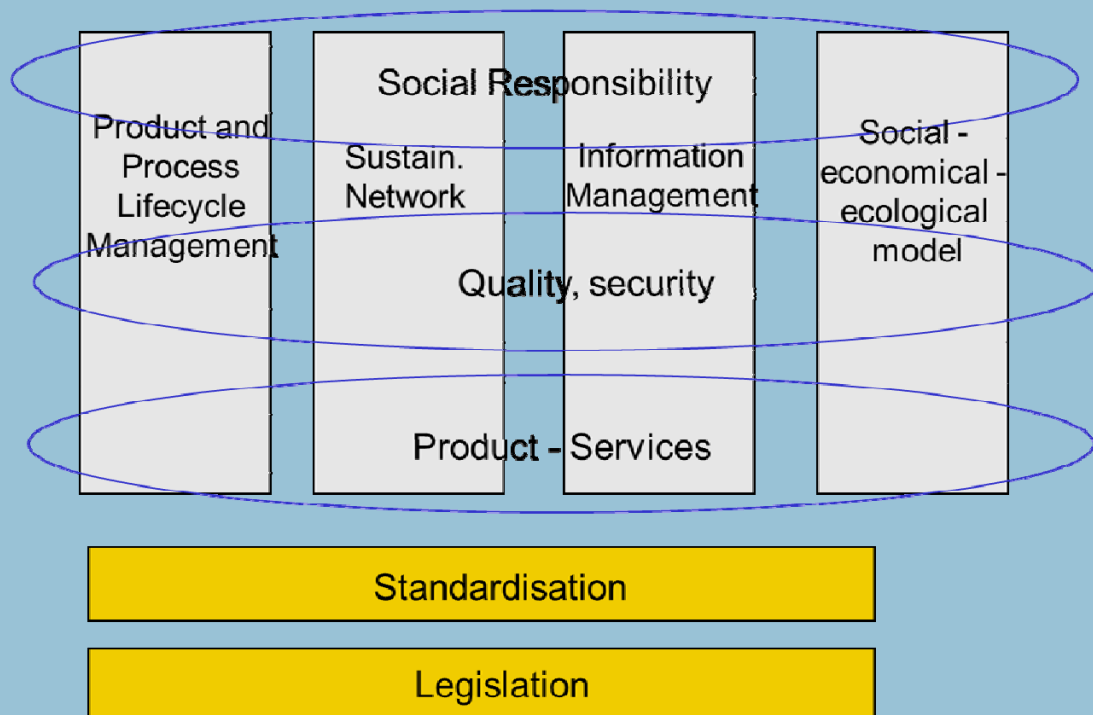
Social Responsibility

Product and Process Lifecycle Management

Sustain. Network

Information Management

Social - economical - ecological model

Quality, security

Product - Services

Standardisation

Legislation